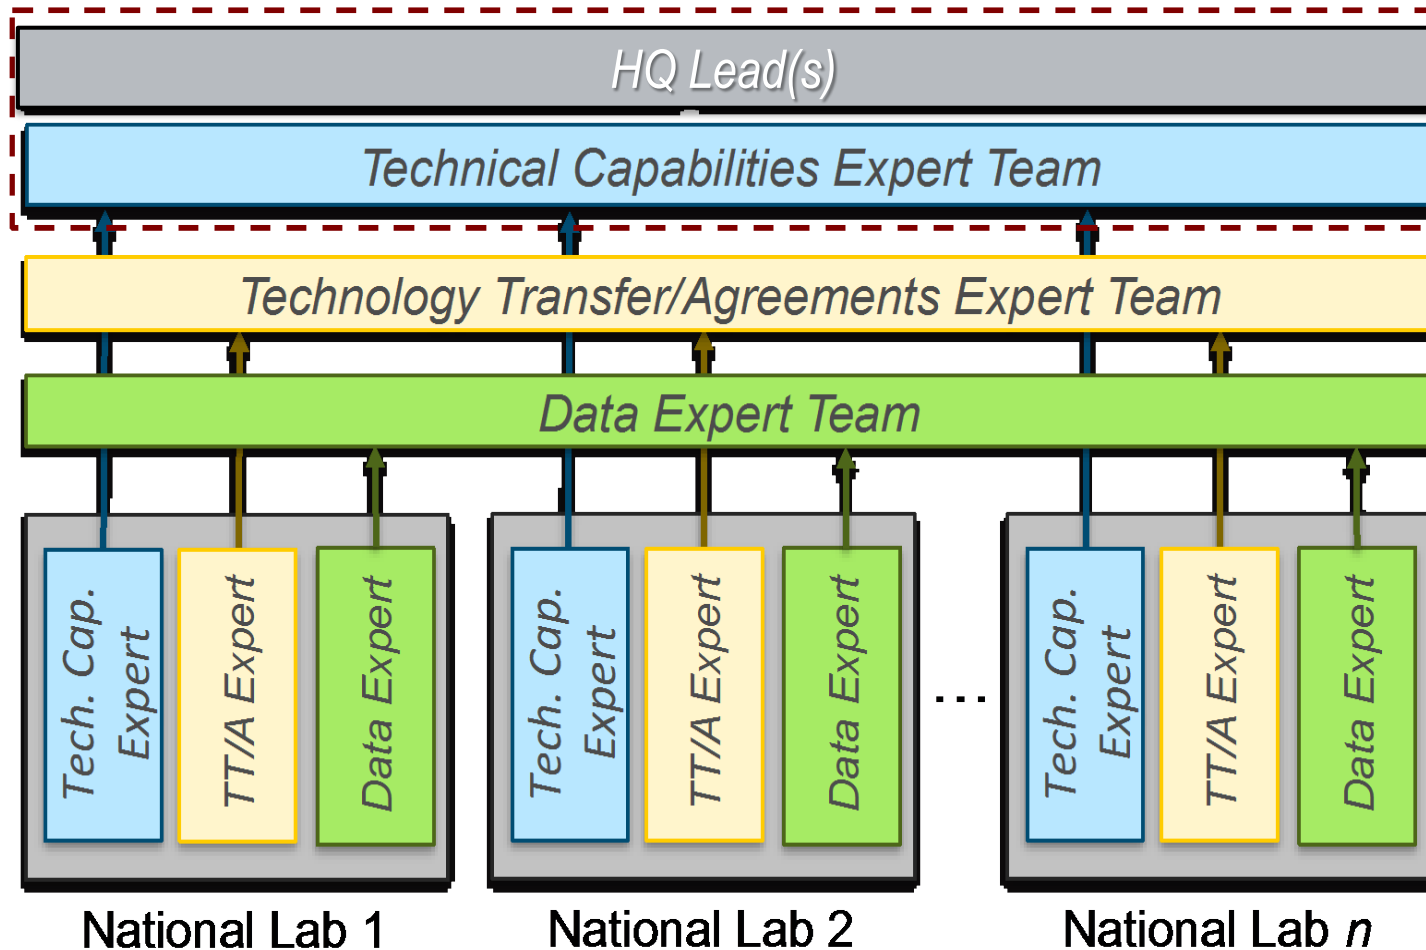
HQ Lead(s)

Technical Capabilities Expert Team

Technology Transfer/Agreements Expert Team

Data Expert Team

Tech. Cap. Expert

TT/A Expert

Data Expert

National Lab 1

Tech. Cap. Expert

TT/A Expert

Data Expert

National Lab 2

...

Tech. Cap. Expert

TT/A Expert

Data Expert

National Lab $n$